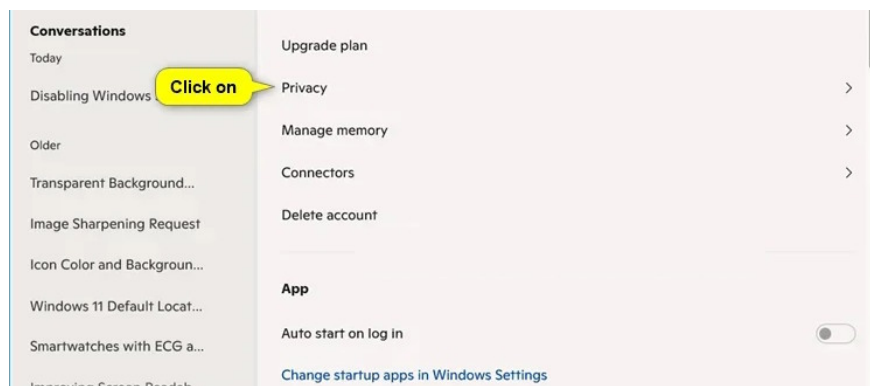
Conversations

Today

Disabling Windows

Click on

Older

Transparent Background...

Image Sharpening Request

Icon Color and Backgroun...

Windows 11 Default Locat...

Smartwatches with ECG a...

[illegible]

Upgrade plan

Privacy

Manage memory

Connectors

Delete account

App

Auto start on log in

Change startup apps in Windows Settings